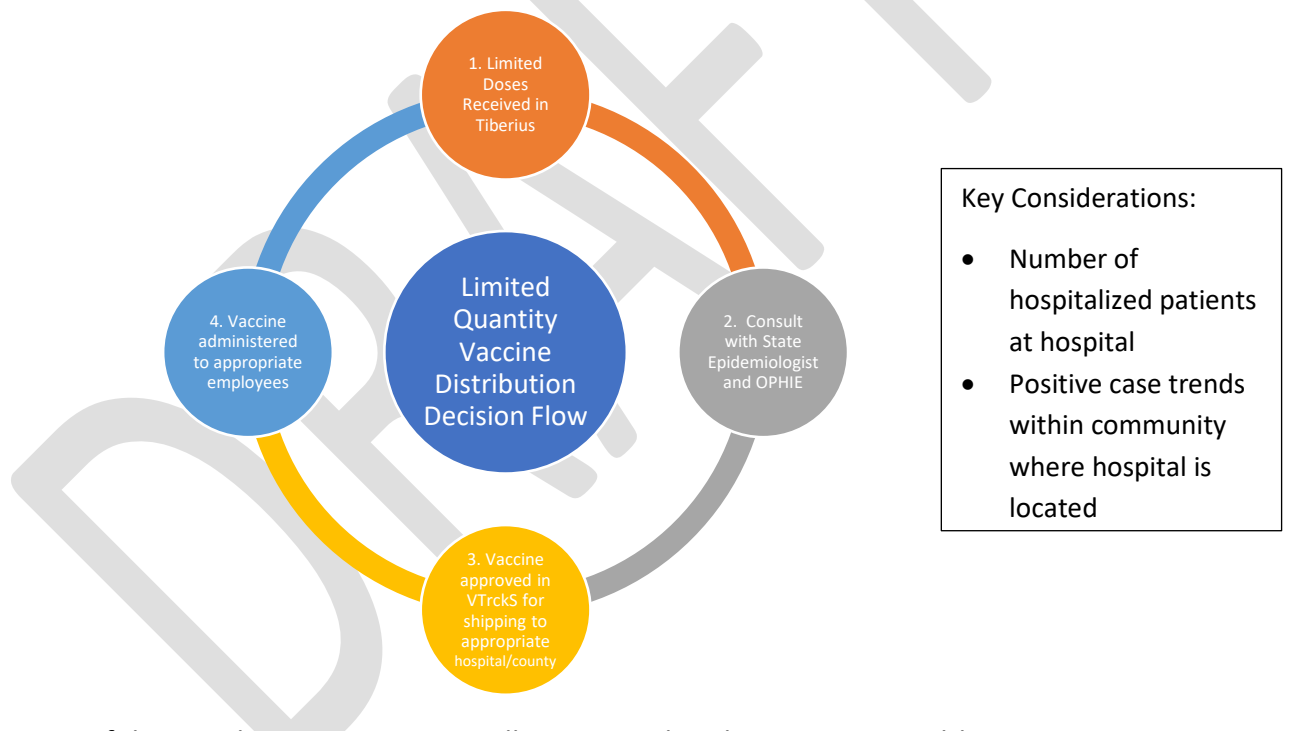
1. Limited Doses Received in Tiberius

Limited Quantity Vaccine Distribution Decision Flow

2. Consult with State Epidemiologist and OPHIE

3. Vaccine approved in VTrckS for shipping to appropriate hospital/county

4. Vaccine administered to appropriate employees

Key Considerations:

- Number of hospitalized patients at hospital
- Positive case trends within community where hospital is located

DRAFT

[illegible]